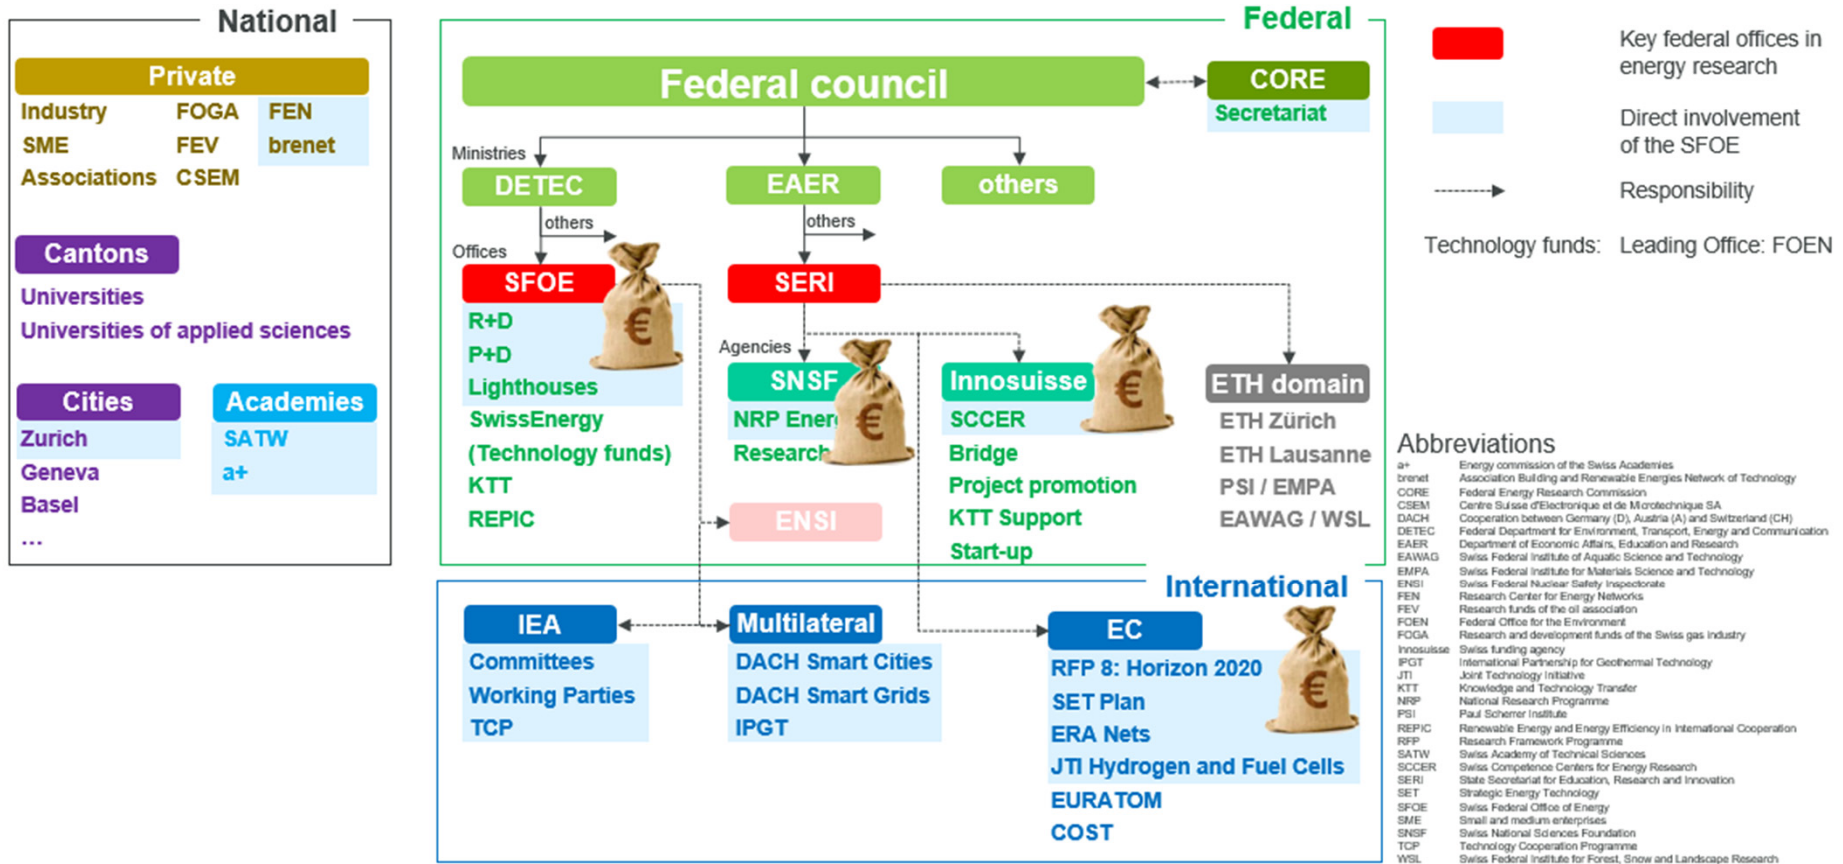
National

Private

Industry FOGA FEN
SME FEV brenet
Associations CSEM

Cantons

Universities
Universities of applied sciences

Cities

Zurich
Geneva
Basel
...

Academies

SATW
a+

Federal

Federal council

CORE
Secretariat

Ministries

DETEC EAER others

others others

Offices

SFOE

R+D
P+D
Lighthouses
SwissEnergy
(Technology funds)
KTT
REPIC

SERI

Agencies

SNSF
NRP Ener
Research

ENSI

Innosuisse
SCCER
Bridge
Project promotion
KTT Support
Start-up

ETH domain
ETH Zürich
ETH Lausanne
PSI / EMPA
EAWAG / WSL

International

IEA
Committees
Working Parties
TCP

Multilateral
DACH Smart Cities
DACH Smart Grids
IPGT

EC
RFP 8: Horizon 2020
SET Plan
ERA Nets
JTI Hydrogen and Fuel Cells
EURATOM
COST

Key federal offices in energy research

Direct involvement of the SFOE

Responsibility

Technology funds: Leading Office: FOEN

Abbreviations

| | |
|---|---|
| a+ | Energy commission of the Swiss Academies |
| brenet | Association Building and Renewable Energies Network of Technology |
| CORE | Federal Energy Research Commission |
| CSEM | Centre Suisse d'Electronique et de Microtechnique SA |
| DACH | Cooperation between Germany (D), Austria (A) and Switzerland (CH) |
| DETEC | Federal Department for Environment, Transport, Energy and Communication |
| EAER | Department of Economic Affairs, Education and Research |
| EAWAG | Swiss Federal Institute of Aquatic Science and Technology |
| EMPA | Swiss Federal Institute for Materials Science and Technology |
| ENSI | Swiss Federal Nuclear Safety Inspectorate |
| FEN | Research Center for Energy Networks |
| FEV | Research funds of the oil association |
| FOEN | Federal Office for the Environment |
| FOGA | Research and development funds of the Swiss gas industry |
| Innosuisse | Swiss funding agency |
| IPGT | International Partnership for Geothermal Technology |
| JTI | Joint Technology Initiative |
| KTT | Knowledge and Technology Transfer |
| NRP | National Research Programme |
| PSI | Paul Scherrer Institute |
| REPIC | Renewable Energy and Energy Efficiency in International Cooperation |
| RFP | Research Framework Programme |
| SATW | Swiss Academy of Technical Sciences |
| SCCER | Swiss Competence Centers for Energy Research |
| SERI | State Secretariat for Education, Research and Innovation |
| SET | Strategic Energy Technology |
| SFOE | Swiss Federal Office of Energy |
| SME | Small and medium enterprises |
| SNSF | Swiss National Sciences Foundation |
| TCP | Technology Cooperation Programme |
| WSL | Swiss Federal Institute for Forest, Snow and Landscape Research |